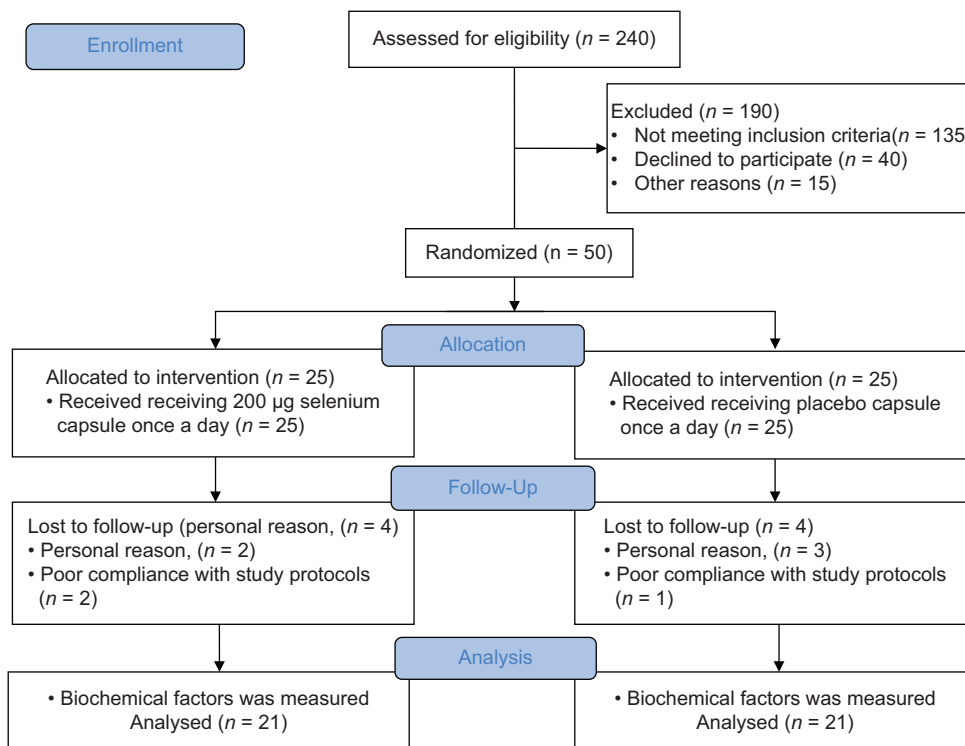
Enrollment

Assessed for eligibility ($n$ = 240)

Excluded ($n$ = 190)
• Not meeting inclusion criteria($n$ = 135
• Declined to participate ($n$ = 40)
• Other reasons ($n$ = 15)

Randomized (n = 50)

Allocation

Allocated to intervention ($n$ = 25)
• Received receiving 200 μg selenium capsule once a day ($n$ = 25)

Allocated to intervention ($n$ = 25)
• Received receiving placebo capsule once a day ($n$ = 25)

Follow-Up

Lost to follow-up (personal reason, ($n$ = 4)
• Personal reason, ($n$ = 2)
• Poor compliance with study protocols ($n$ = 2)

Lost to follow-up ($n$ = 4)
• Personal reason, ($n$ = 3)
• Poor compliance with study protocols ($n$ = 1)

Analysis

• Biochemical factors was measured Analysed ($n$ = 21)

• Biochemical factors was measured Analysed ($n$ = 21)